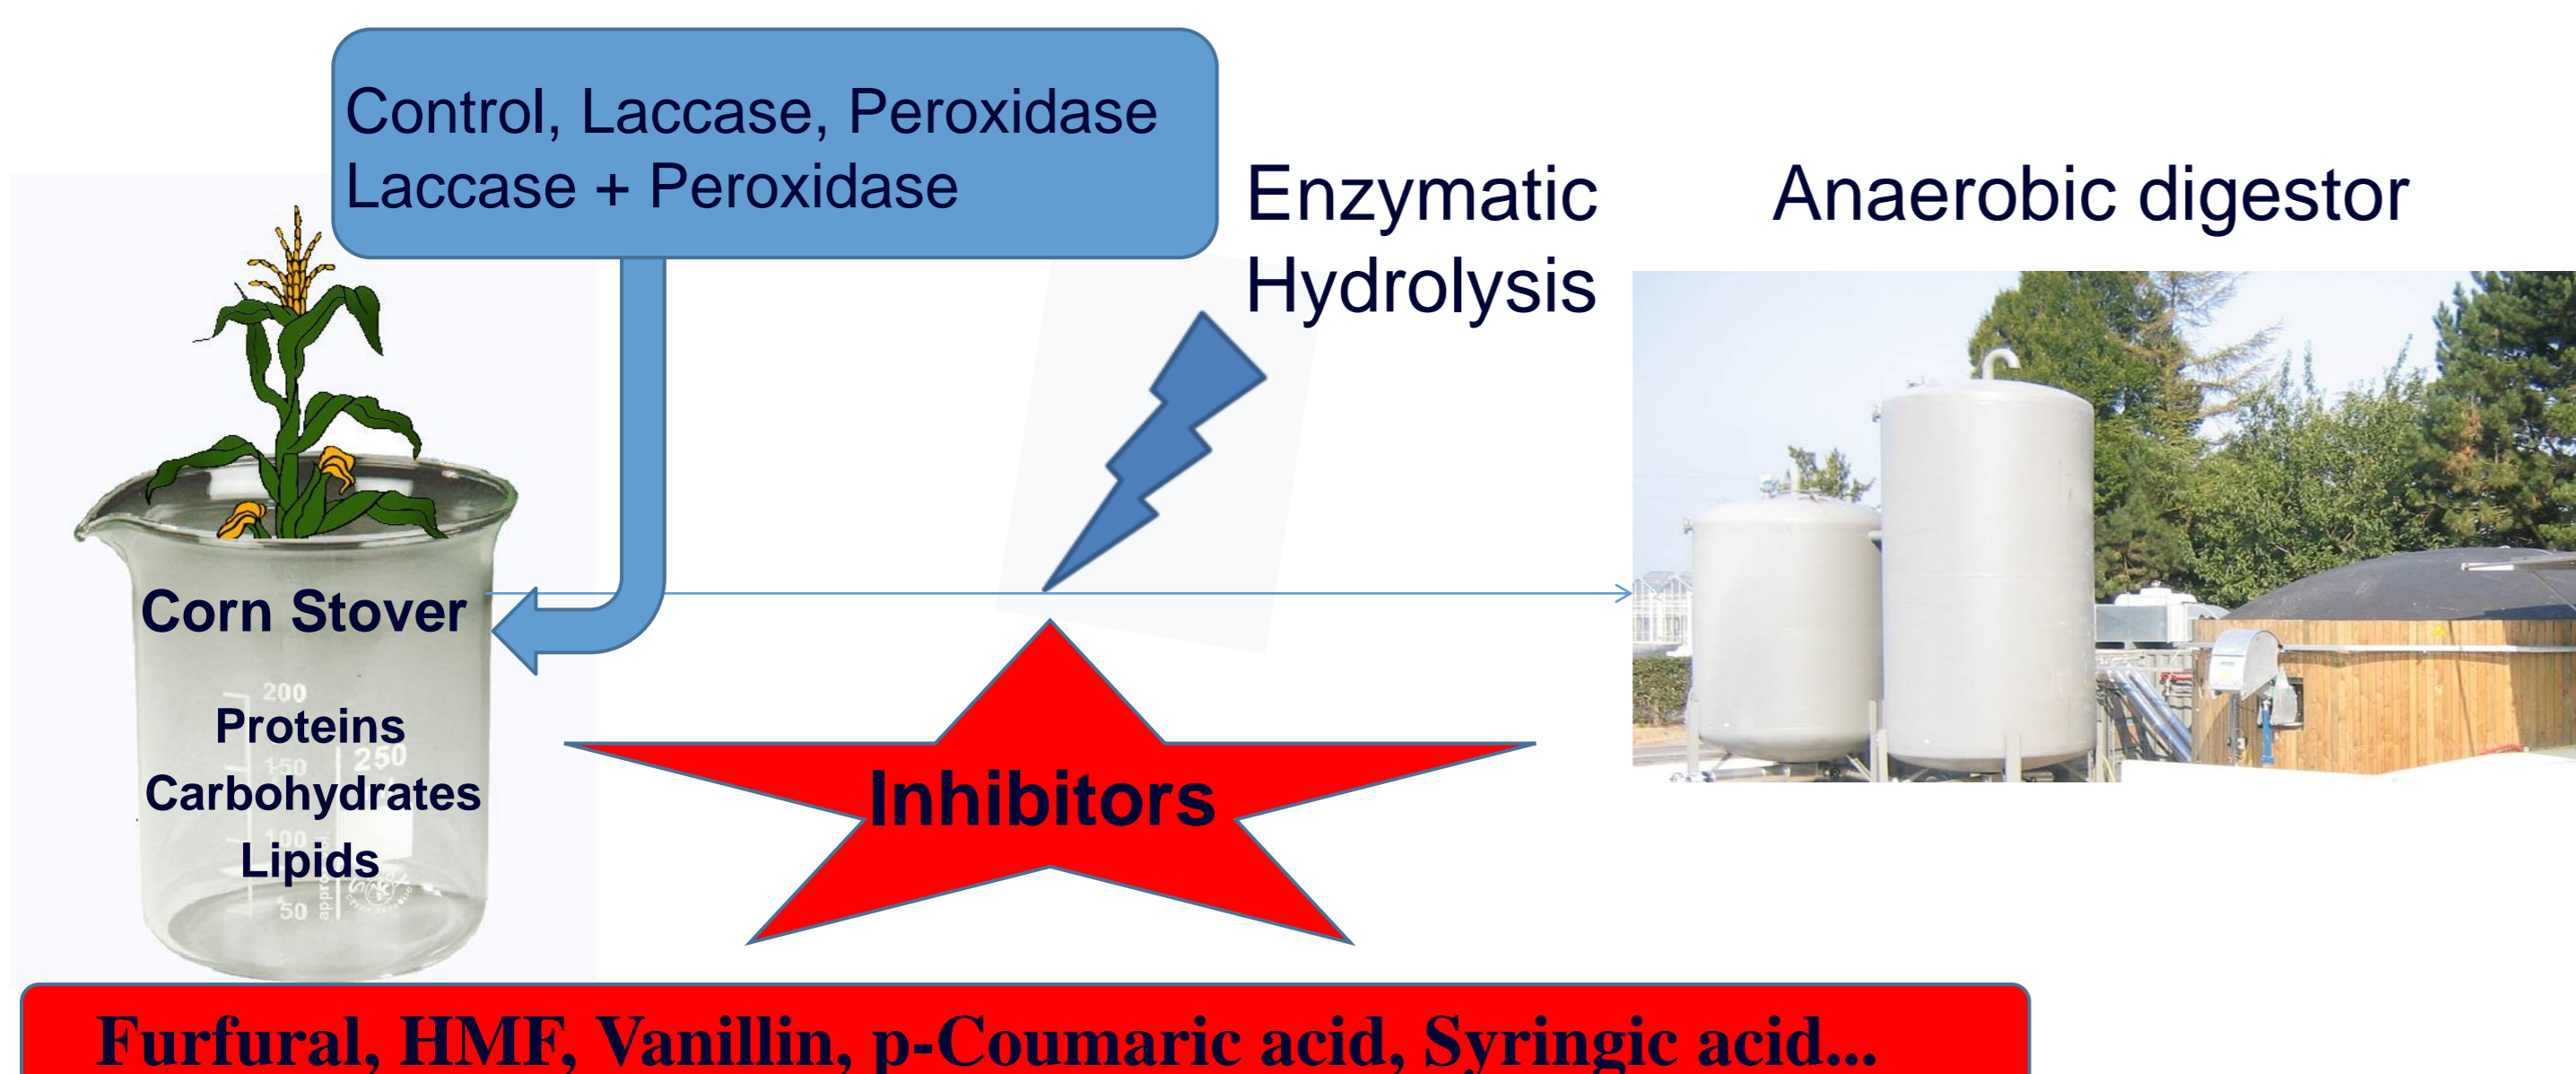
Control, Laccase, Peroxidase
Laccase + Peroxidase

Enzymatic Hydrolysis

Anaerobic digestor

Corn Stover

200
Proteins
150 250
Carbohydrates
100
Lipids
50

Inhibitors

Furfural, HMF, Vanillin, p-Coumaric acid, Syringic acid...